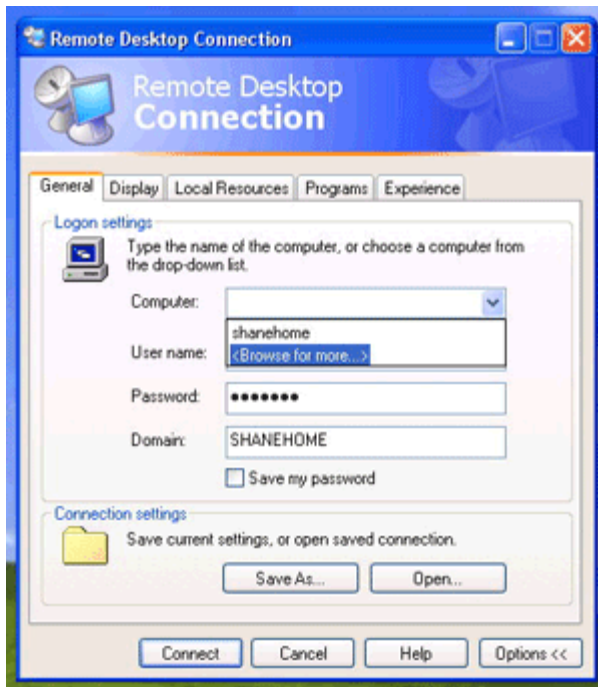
Remote Desktop Connection

Remote Desktop
Connection

General | Display | Local Resources | Programs | Experience

Logon settings

Type the name of the computer, or choose a computer from the drop-down list.

Computer:

shanehome
<Browse for more...>

User name:

Password: •••••••

Domain: SHANEHOME

Save my password

Connection settings

Save current settings, or open saved connection.

Save As... | Open...

Connect | Cancel | Help | Options <<